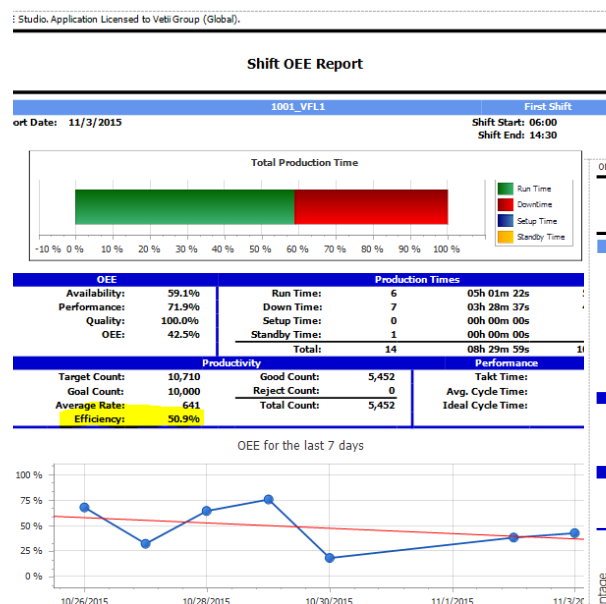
Studio. Application Licensed to Veti Group (Global).

Shift OEE Report

1001_VFL1 First Shift

ort Date: 11/3/2015

Shift Start: 06:00
Shift End: 14:30

Total Production Time

-10 % 0 % 10 % 20 % 30 % 40 % 50 % 60 % 70 % 80 % 90 % 100 %

Run Time
Downtime
Setup Time
Standby Time

| OEE | |
|---|---|
| Availability: | 59.1% |
| Performance: | 71.9% |
| Quality: | 100.0% |
| OEE: | 42.5% |

| Production Times | | |
|---|---|---|
| Run Time: | 6 | 05h 01m 22s |
| Down Time: | 7 | 03h 28m 37s |
| Setup Time: | 0 | 00h 00m 00s |
| Standby Time: | 1 | 00h 00m 00s |
| Total: | 14 | 08h 29m 59s |

| Productivity | | | |
|---|---|---|---|
| Target Count: | 10,710 | Good Count: | 5,452 |
| Goal Count: | 10,000 | Reject Count: | 0 |
| Average Rate: | 641 | Total Count: | 5,452 |
| Efficiency: | 50.9% | | |

Performance
Takt Time:
Avg. Cycle Time:
Ideal Cycle Time:

OEE for the last 7 days

100 %
75 %
50 %
25 %
0 %

10/26/2015 10/28/2015 10/30/2015 11/1/2015 11/3/20